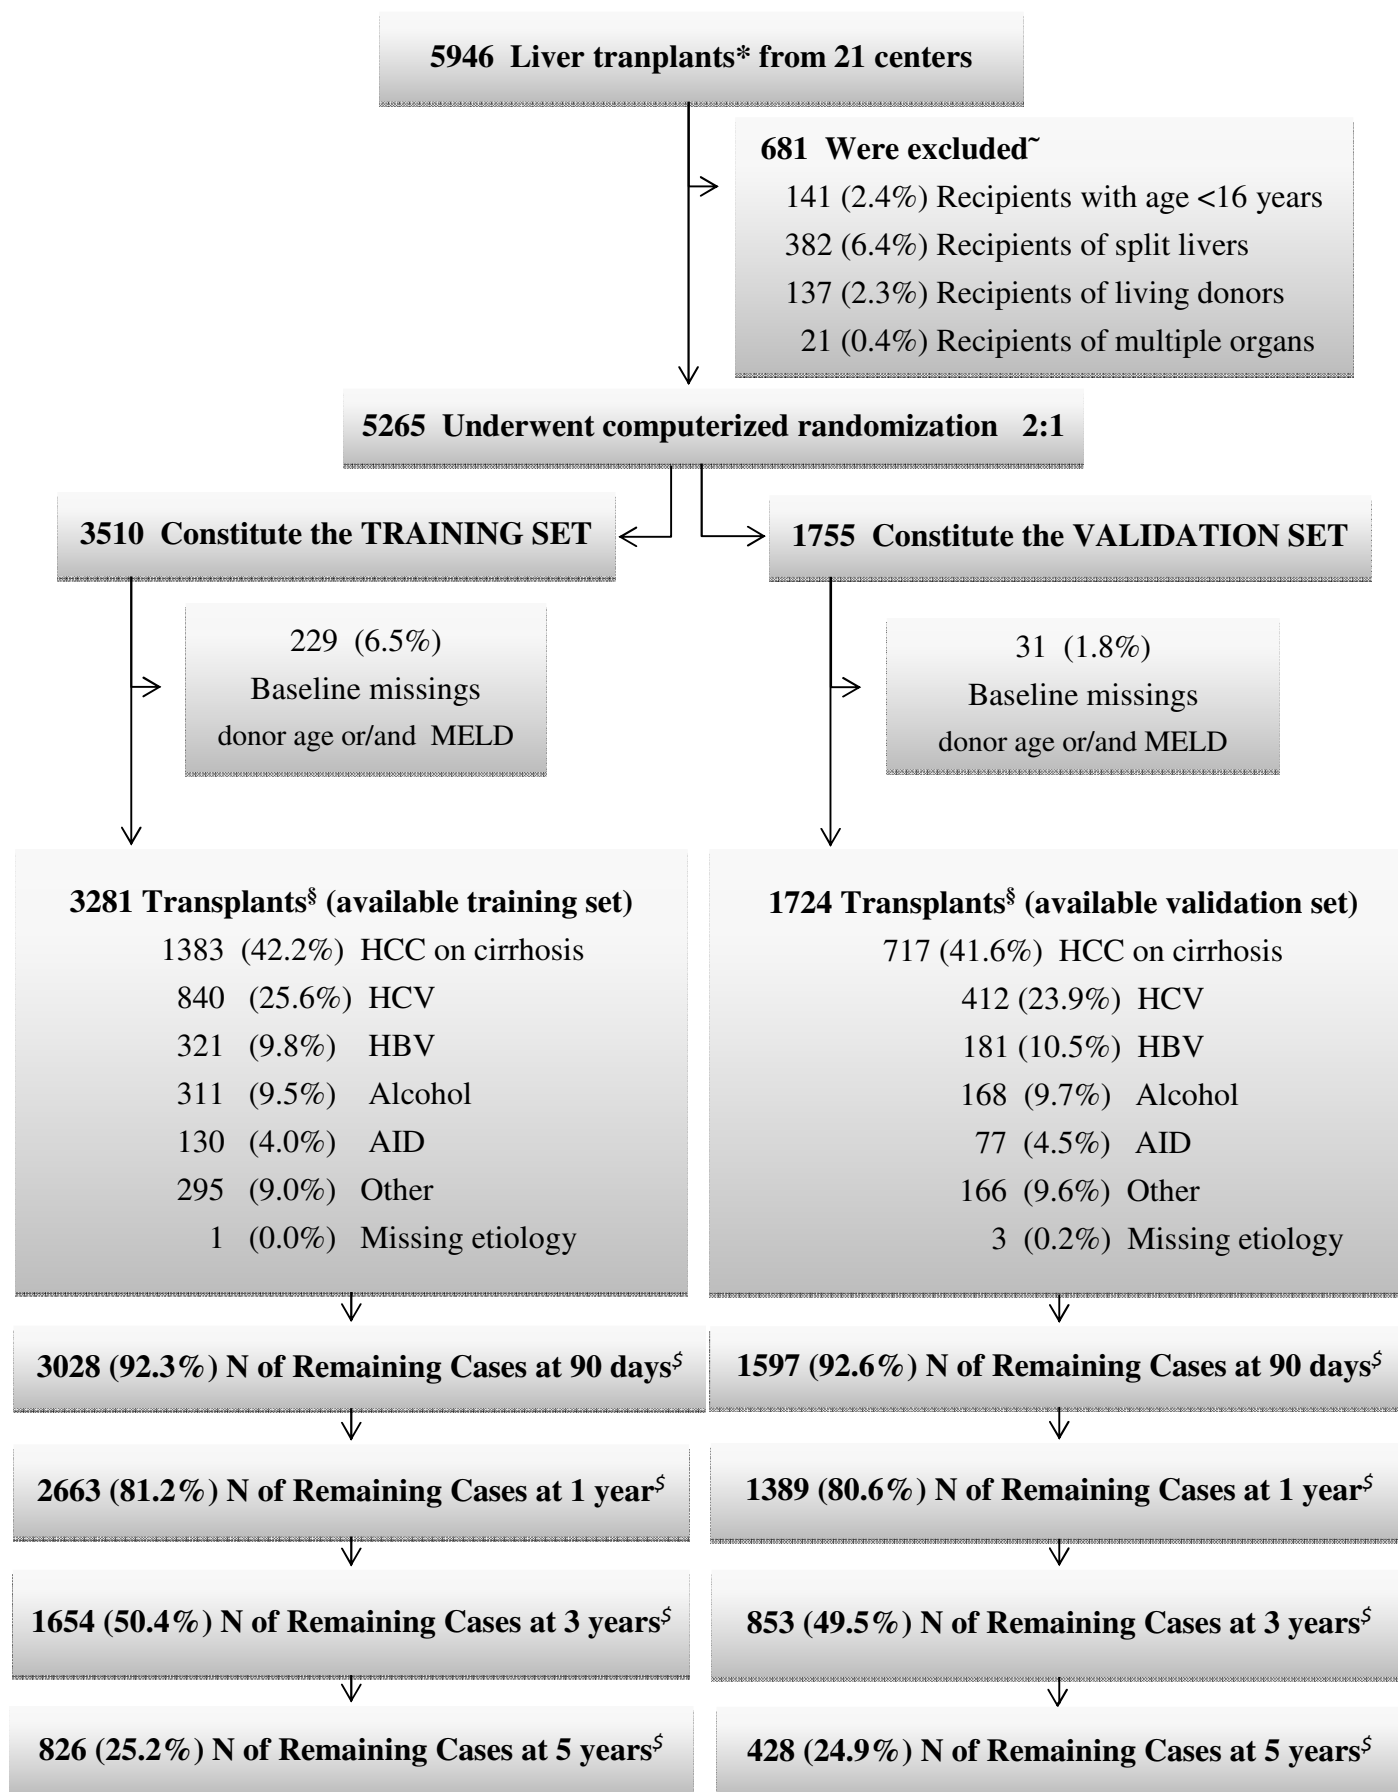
5946 Liver tranplants* from 21 centers

681 Were excluded˜
141 (2.4%) Recipients with age <16 years
382 (6.4%) Recipients of split livers
137 (2.3%) Recipients of living donors
21 (0.4%) Recipients of multiple organs

5265 Underwent computerized randomization 2:1

3510 Constitute the TRAINING SET

1755 Constitute the VALIDATION SET

229 (6.5%)
Baseline missings
donor age or/and MELD

31 (1.8%)
Baseline missings
donor age or/and MELD

3281 Transplants§ (available training set)
1383 (42.2%) HCC on cirrhosis
840 (25.6%) HCV
321 (9.8%) HBV
311 (9.5%) Alcohol
130 (4.0%) AID
295 (9.0%) Other
1 (0.0%) Missing etiology

1724 Transplants§ (available validation set)
717 (41.6%) HCC on cirrhosis
412 (23.9%) HCV
181 (10.5%) HBV
168 (9.7%) Alcohol
77 (4.5%) AID
166 (9.6%) Other
3 (0.2%) Missing etiology

3028 (92.3%) N of Remaining Cases at 90 days$

1597 (92.6%) N of Remaining Cases at 90 days$

2663 (81.2%) N of Remaining Cases at 1 year$

1389 (80.6%) N of Remaining Cases at 1 year$

1654 (50.4%) N of Remaining Cases at 3 years$

853 (49.5%) N of Remaining Cases at 3 years$

826 (25.2%) N of Remaining Cases at 5 years$

428 (24.9%) N of Remaining Cases at 5 years$